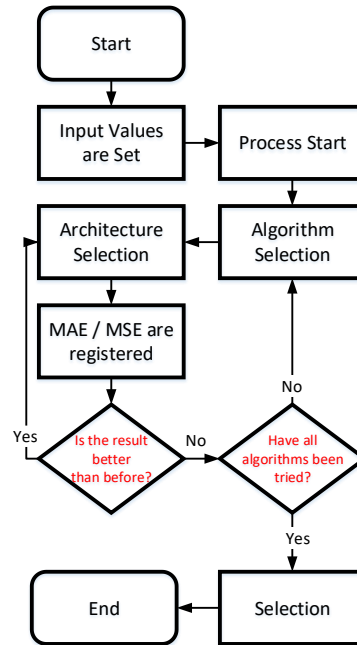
Start

Input Values are Set

Process Start

Architecture Selection

Algorithm Selection

MAE / MSE are registered

No

Yes

Is the result better than before?

No

Have all algorithms been tried?

Yes

End

Selection